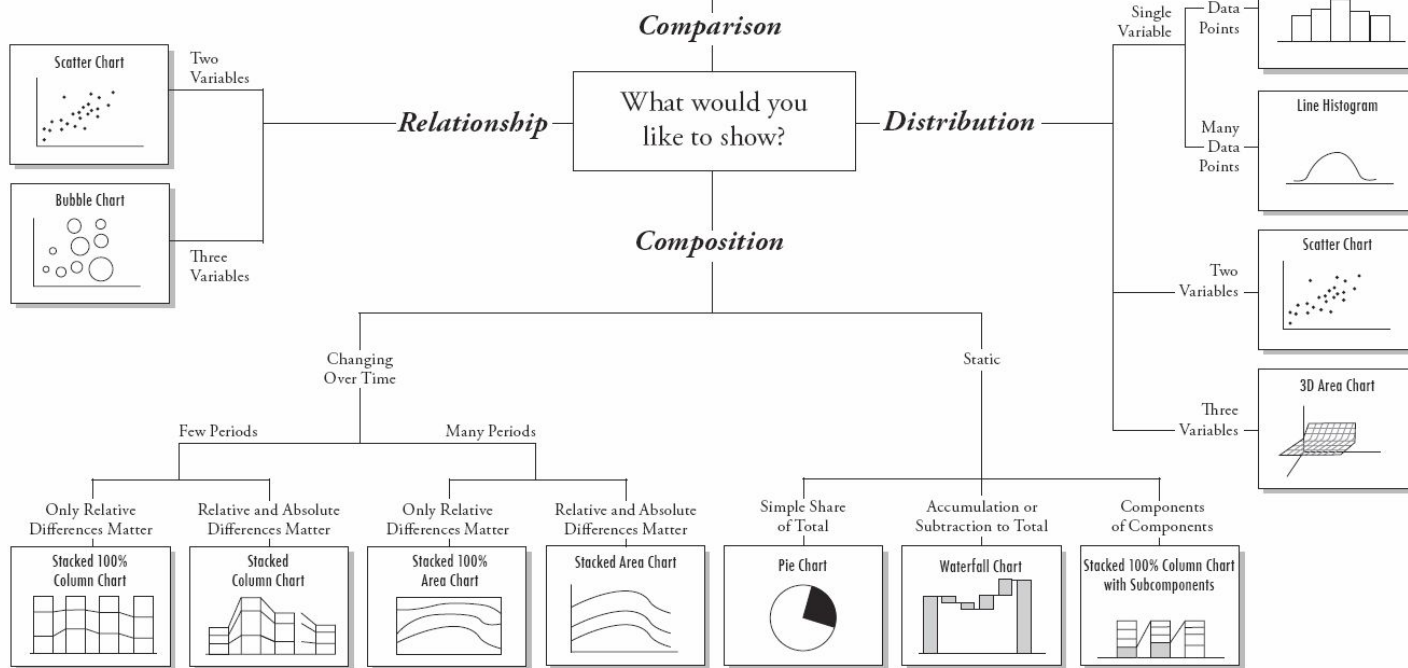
Comparison

Scatter Chart

Two Variables

Bubble Chart

Three Variables

Relationship

What would you like to show?

Distribution

Single Variable

Few Data Points

Line Histogram

Many Data Points

Scatter Chart

Two Variables

3D Area Chart

Three Variables

Composition

Changing Over Time

Static

Few Periods

Many Periods

Only Relative Differences Matter

Relative and Absolute Differences Matter

Only Relative Differences Matter

Relative and Absolute Differences Matter

Simple Share of Total

Accumulation or Subtraction to Total

Components of Components

Stacked 100% Column Chart

Stacked Column Chart

Stacked 100% Area Chart

Stacked Area Chart

Pie Chart

Waterfall Chart

Stacked 100% Column Chart with Subcomponents